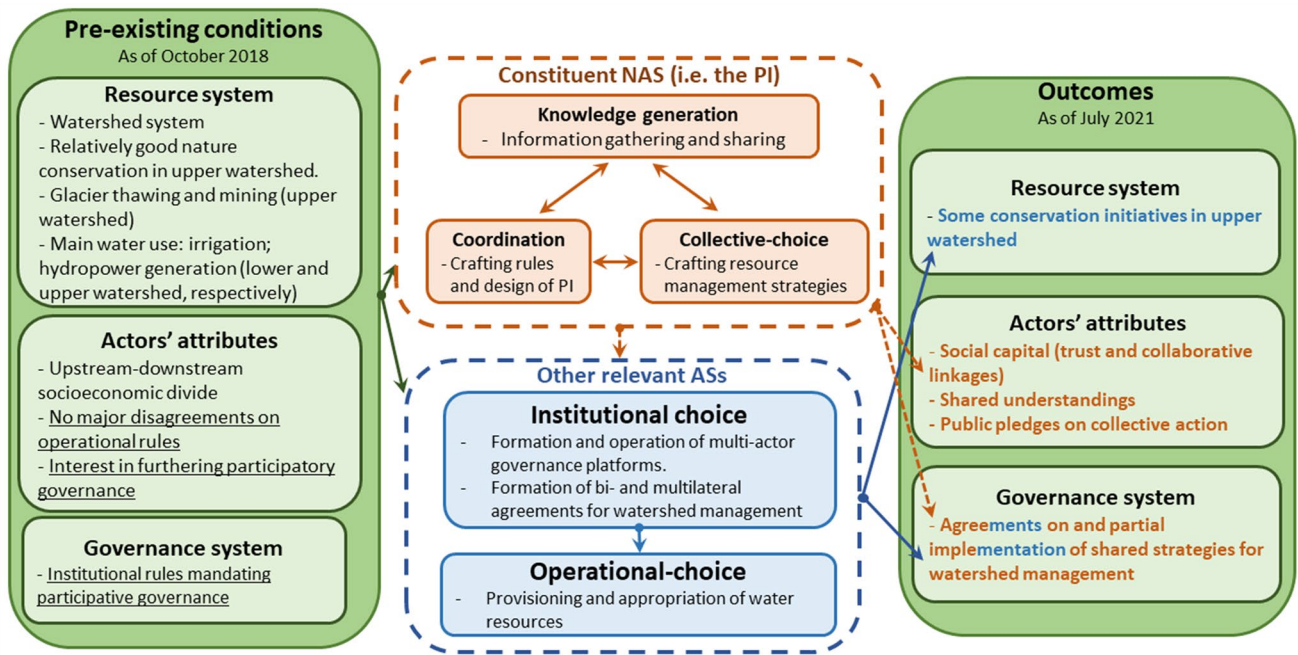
Pre-existing conditions
As of October 2018

Resource system
- Watershed system
- Relatively good nature conservation in upper watershed.
- Glacier thawing and mining (upper watershed)
- Main water use: irrigation; hydropower generation (lower and upper watershed, respectively)

Actors' attributes
- Upstream-downstream socioeconomic divide
- No major disagreements on operational rules
- Interest in furthering participatory governance

Governance system
- Institutional rules mandating participative governance

Constituent NAS (i.e. the PI)

Knowledge generation
- Information gathering and sharing

Coordination
- Crafting rules and design of PI

Collective-choice
- Crafting resource management strategies

Other relevant ASs

Institutional choice
- Formation and operation of multi-actor governance platforms.
- Formation of bi- and multilateral agreements for watershed management

Operational-choice
- Provisioning and appropriation of water resources

Outcomes
As of July 2021

Resource system
- Some conservation initiatives in upper watershed

Actors' attributes
- Social capital (trust and collaborative linkages)
- Shared understandings
- Public pledges on collective action

Governance system
- Agreements on and partial implementation of shared strategies for watershed management